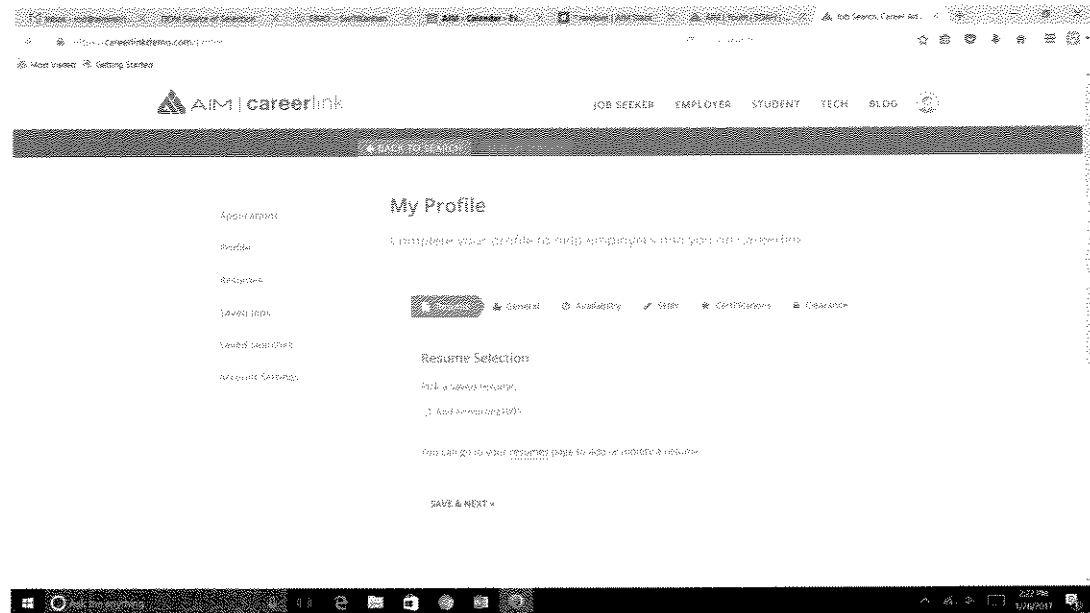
AIM | careerlink

JOB SEEKER EMPLOYER STUDENT TECH BLOG

« BACK TO SEARCH

Applications

Profile

Resumes

Saved Jobs

Saved Searches

Account Settings

My Profile

Complete your profile to help employers find you on careerlink

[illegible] General Availability Skills Certifications Clearance

Resume Selection

Pick a saved resume.

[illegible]

You can go to your resumes page to add or modify a resume.

SAVE & NEXT »